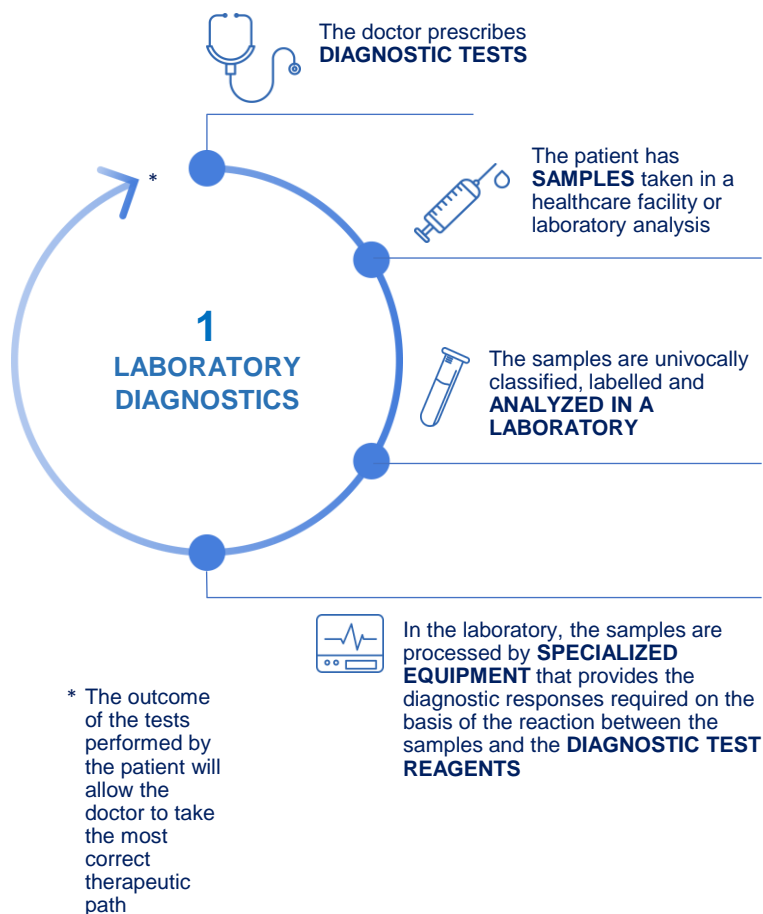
The doctor prescribes **DIAGNOSTIC TESTS**

The patient has **SAMPLES** taken in a healthcare facility or laboratory analysis

*

1
LABORATORY DIAGNOSTICS

The samples are univocally classified, labelled and **ANALYZED IN A LABORATORY**

In the laboratory, the samples are processed by **SPECIALIZED EQUIPMENT** that provides the diagnostic responses required on the basis of the reaction between the samples and the **DIAGNOSTIC TEST REAGENTS**

* The outcome of the tests performed by the patient will allow the doctor to take the most correct therapeutic path